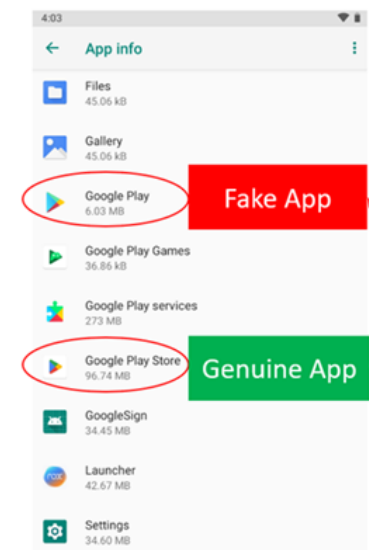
4:03

App info

Files
45.06 kB

Gallery
45.06 kB

Google Play
6.03 MB

Fake App

Google Play Games
36.86 kB

Google Play services
273 MB

Google Play Store
96.74 MB

Genuine App

GoogleSign
34.45 MB

Launcher
42.67 MB

Settings
34.60 MB